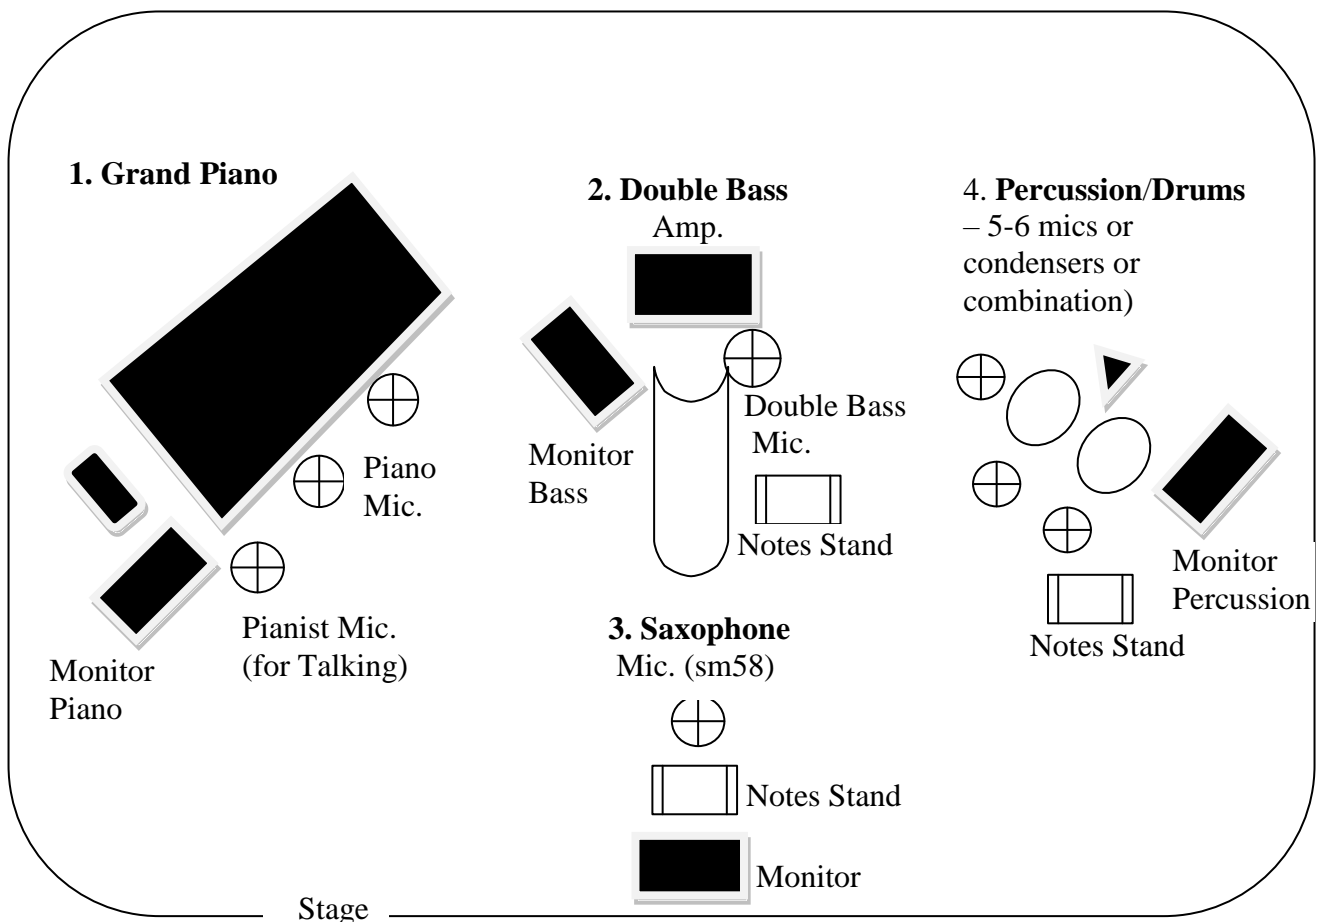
1. Grand Piano

Piano Mic.

Pianist Mic. (for Talking)

Monitor Piano

2. Double Bass

Amp.

Monitor Bass

Double Bass Mic.

Notes Stand

3. Saxophone

Mic. (sm58)

Notes Stand

Monitor

4. Percussion/Drums – 5-6 mics or condensers or combination)

Monitor Percussion

Notes Stand

Stage